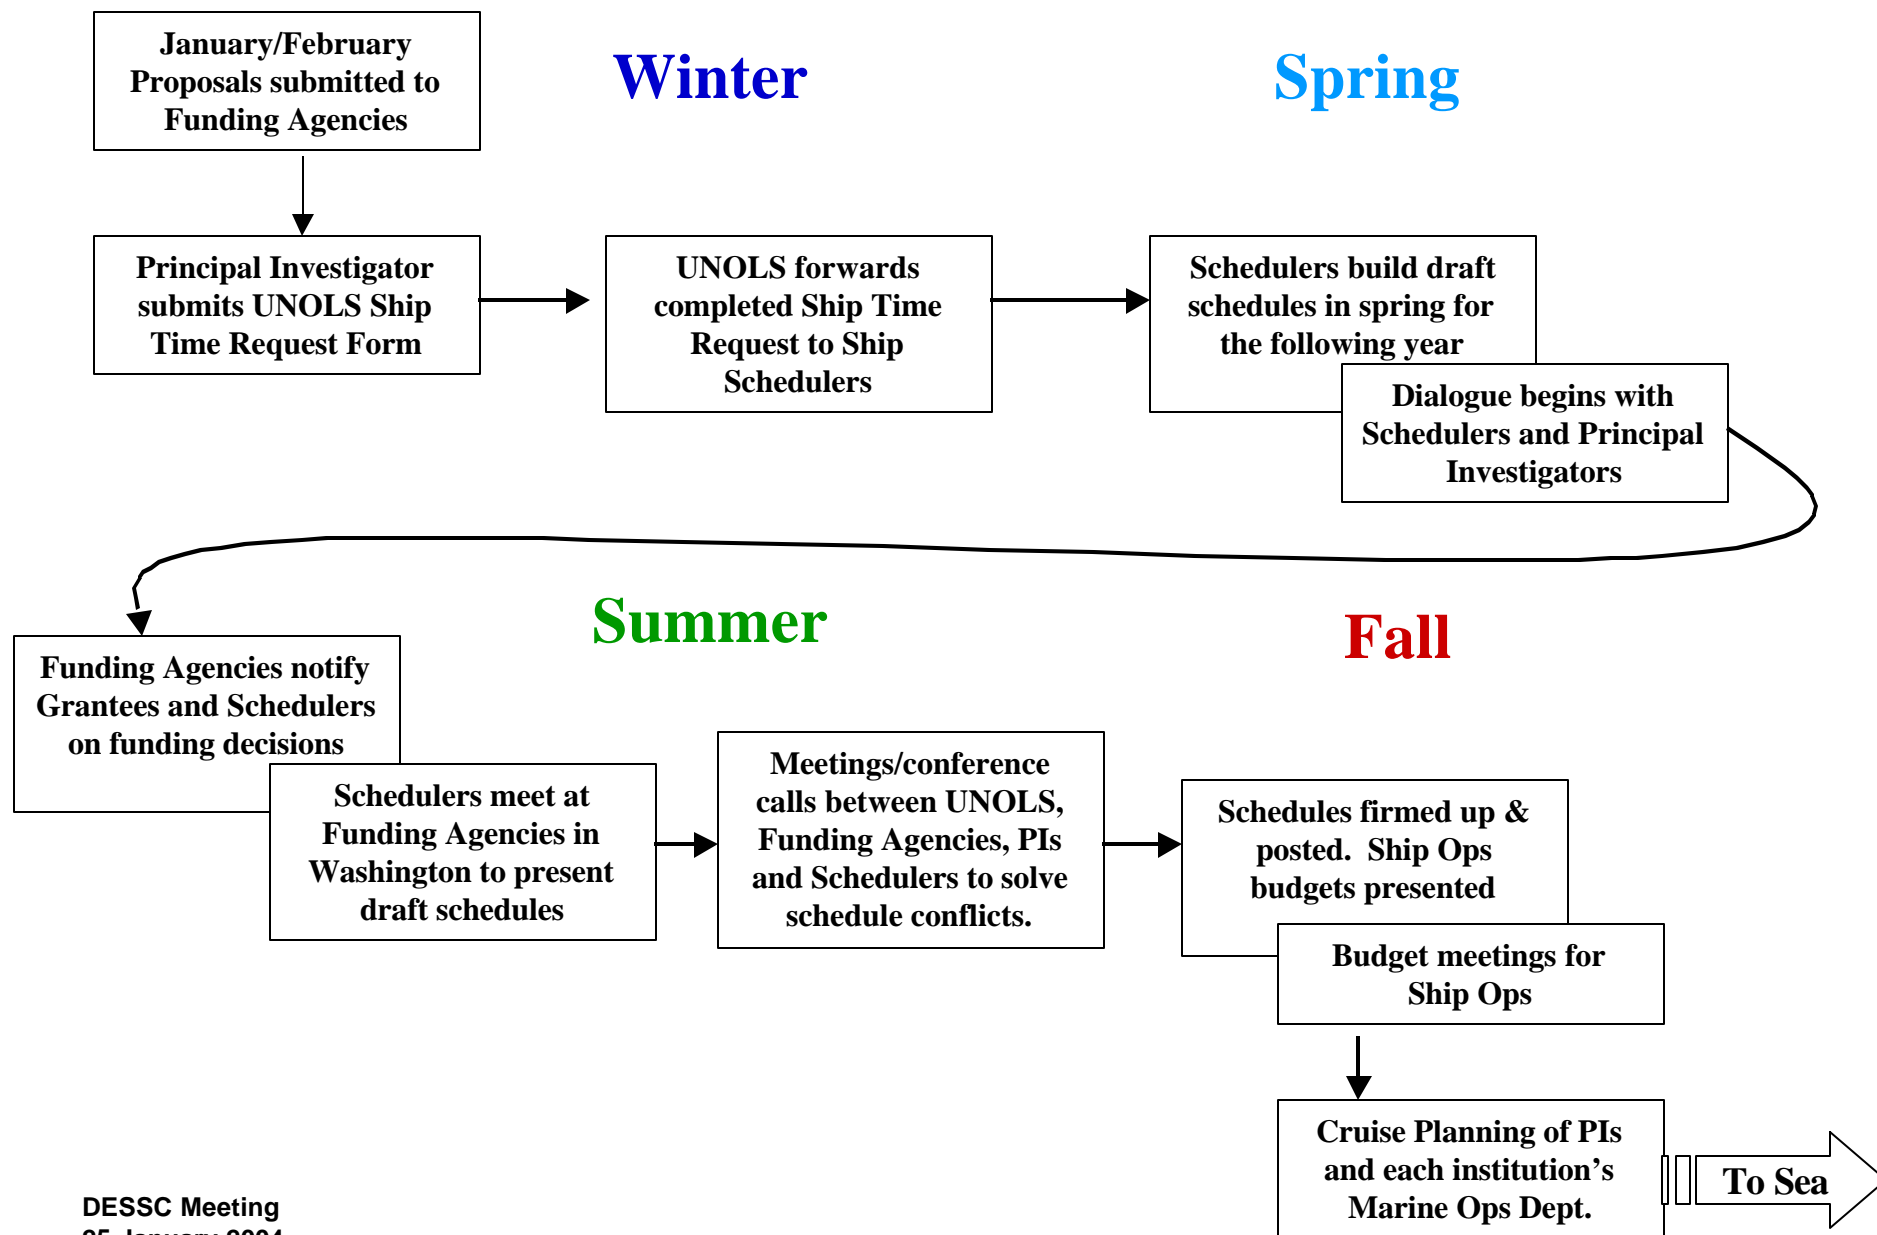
January/February Proposals submitted to Funding Agencies

Winter

Spring

Principal Investigator submits UNOLS Ship Time Request Form

UNOLS forwards completed Ship Time Request to Ship Schedulers

Schedulers build draft schedules in spring for the following year

Dialogue begins with Schedulers and Principal Investigators

Summer

Fall

Funding Agencies notify Grantees and Schedulers on funding decisions

Schedulers meet at Funding Agencies in Washington to present draft schedules

Meetings/conference calls between UNOLS, Funding Agencies, PIs and Schedulers to solve schedule conflicts.

Schedules firmed up & posted. Ship Ops budgets presented

Budget meetings for Ship Ops

Cruise Planning of PIs and each institution's Marine Ops Dept.

To Sea

DESSC Meeting
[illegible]